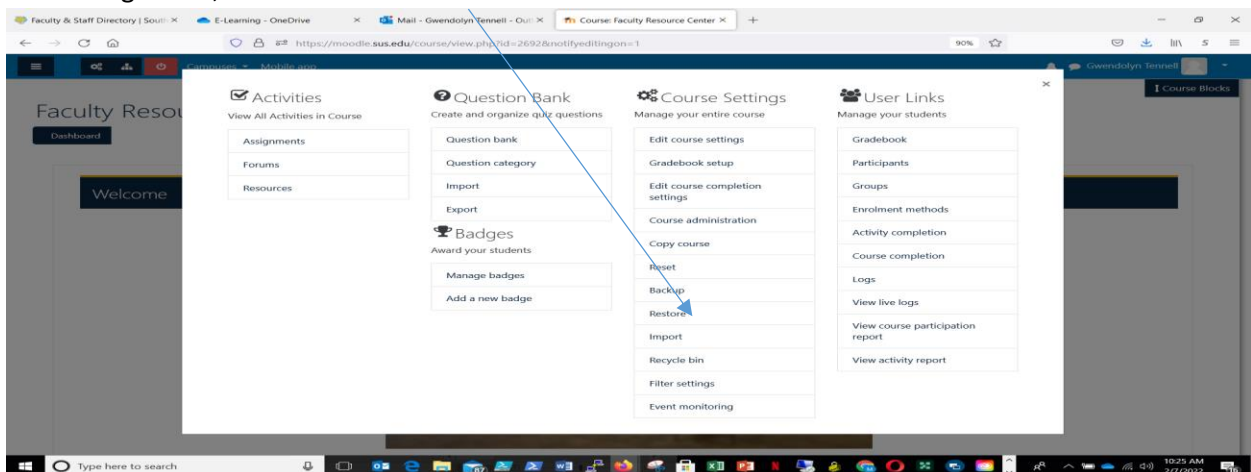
Faculty & Staff Directory | South ×
E-Learning - OneDrive ×
Mail - Gwendolyn Tennell - Out ×
Course: Faculty Resource Center ×
+

https://moodle.sus.edu/course/view.php?id=2692&notifyeditingon=1
90%

Campuses Mobile app
Gwendolyn Tennell
Course Blocks

Faculty Resou
Dashboard

Welcome

×

Activities
View All Activities in Course

| Assignments |
|---|
| Forums |
| Resources |

Question Bank
Create and organize quiz questions

| Question bank |
|---|
| Question category |
| Import |
| Export |

Badges
Award your students

| Manage badges |
|---|
| Add a new badge |

Course Settings
Manage your entire course

| Edit course settings |
|---|
| Gradebook setup |
| Edit course completion settings |
| Course administration |
| Copy course |
| Reset |
| Backup |
| Restore |
| Import |
| Recycle bin |
| Filter settings |
| Event monitoring |

User Links
Manage your students

| Gradebook |
|---|
| Participants |
| Groups |
| Enrolment methods |
| Activity completion |
| Course completion |
| Logs |
| View live logs |
| View course participation report |
| View activity report |

Type here to search
10:25 AM
2/7/2022